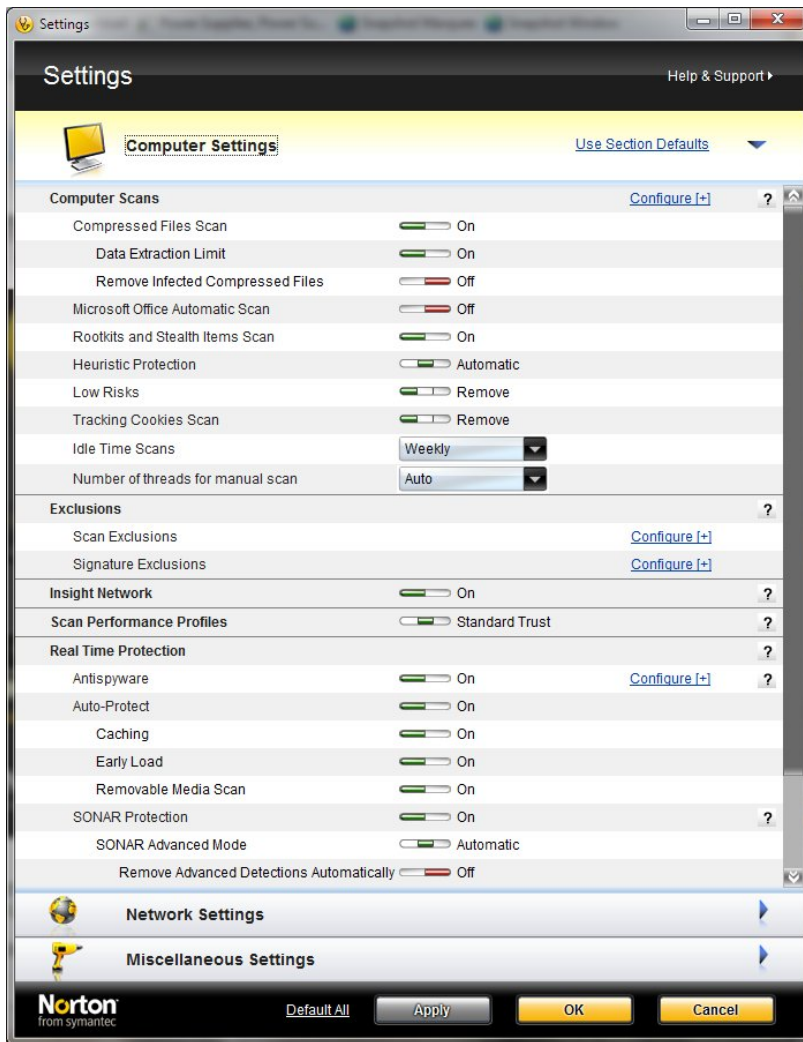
Settings

Settings

Help & Support ▸

Computer Settings

Use Section Defaults

Computer Scans — Configure [+] ?

Compressed Files Scan — On

Data Extraction Limit — On

Remove Infected Compressed Files — Off

Microsoft Office Automatic Scan — Off

Rootkits and Stealth Items Scan — On

Heuristic Protection — Automatic

Low Risks — Remove

Tracking Cookies Scan — Remove

Idle Time Scans — Weekly

Number of threads for manual scan — Auto

Exclusions ?

Scan Exclusions — Configure [+]

Signature Exclusions — Configure [+]

Insight Network — On ?

Scan Performance Profiles — Standard Trust ?

Real Time Protection ?

Antispyware — On — Configure [+] ?

Auto-Protect — On

Caching — On

Early Load — On

Removable Media Scan — On

SONAR Protection — On ?

SONAR Advanced Mode — Automatic

Remove Advanced Detections Automatically — Off

Network Settings

Miscellaneous Settings

Norton from symantec

Default All

Apply

OK

Cancel